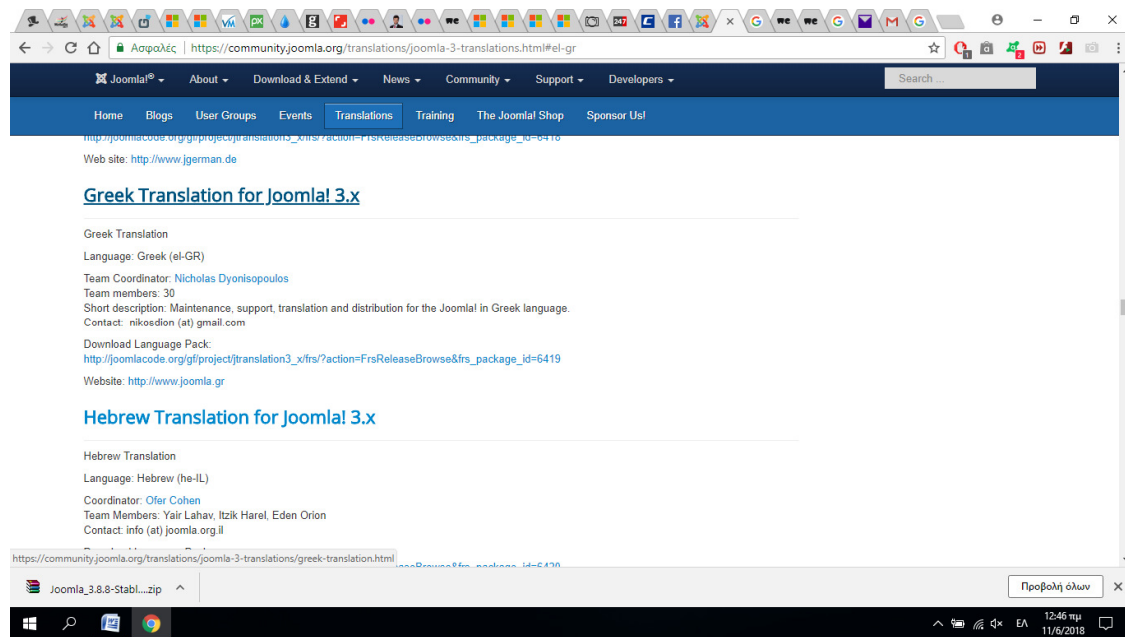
Ασφαλές | https://community.joomla.org/translations/joomla-3-translations.html#el-gr

Joomla!® About Download & Extend News Community Support Developers

Search ...

Home Blogs User Groups Events Translations Training The Joomla! Shop Sponsor Us!

Web site: http://www.jgerman.de

Greek Translation for Joomla! 3.x

Greek Translation

Language: Greek (el-GR)

Team Coordinator: Nicholas Dyonisopoulos
Team members: 30
Short description: Maintenance, support, translation and distribution for the Joomla! in Greek language.
Contact: nikosdion (at) gmail.com

Download Language Pack:
http://joomlacode.org/gf/project/jtranslation3_x/frs/?action=FrsReleaseBrowse&frs_package_id=6419

Website: http://www.joomla.gr

Hebrew Translation for Joomla! 3.x

Hebrew Translation

Language: Hebrew (he-IL)

Coordinator: Ofer Cohen
Team Members: Yair Lahav, Itzik Harel, Eden Orion
Contact: info (at) joomla.org.il

https://community.joomla.org/translations/joomla-3-translations/greek-translation.html

Joomla_3.8.8-Stabl....zip

Προβολή όλων

ΕΛ 12:46 πμ 11/6/2018